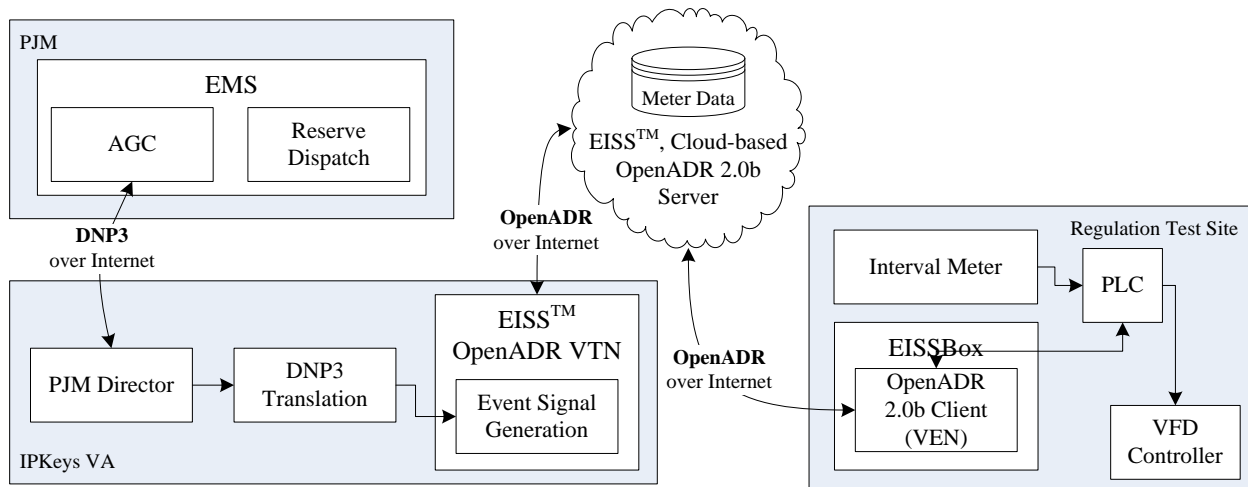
PJM

EMS

AGC

Reserve Dispatch

DNP3 over Internet

Meter Data

EISS$^{TM}$, Cloud-based OpenADR 2.0b Server

OpenADR over Internet

Regulation Test Site

Interval Meter

PLC

EISSBox

OpenADR over Internet

OpenADR 2.0b Client (VEN)

VFD Controller

EISS$^{TM}$ OpenADR VTN

PJM Director

DNP3 Translation

Event Signal Generation

IPKeys VA